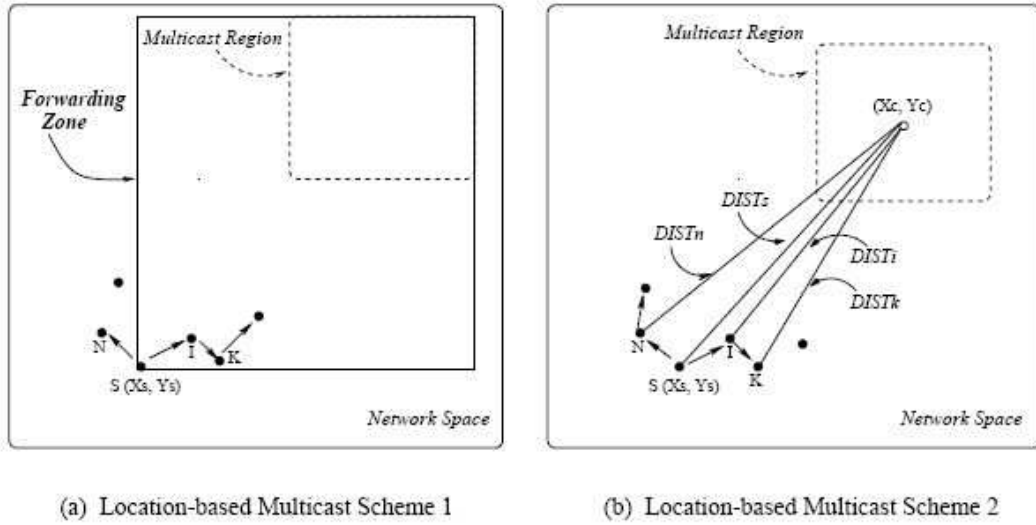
Multicast Region

Forwarding Zone

N

I

K

S (Xs, Ys)

Network Space

Multicast Region

(Xc, Yc)

DISTs

DISTn

DISTi

DISTk

N

I

K

S (Xs, Ys)

Network Space

(a) Location-based Multicast Scheme 1

(b) Location-based Multicast Scheme 2